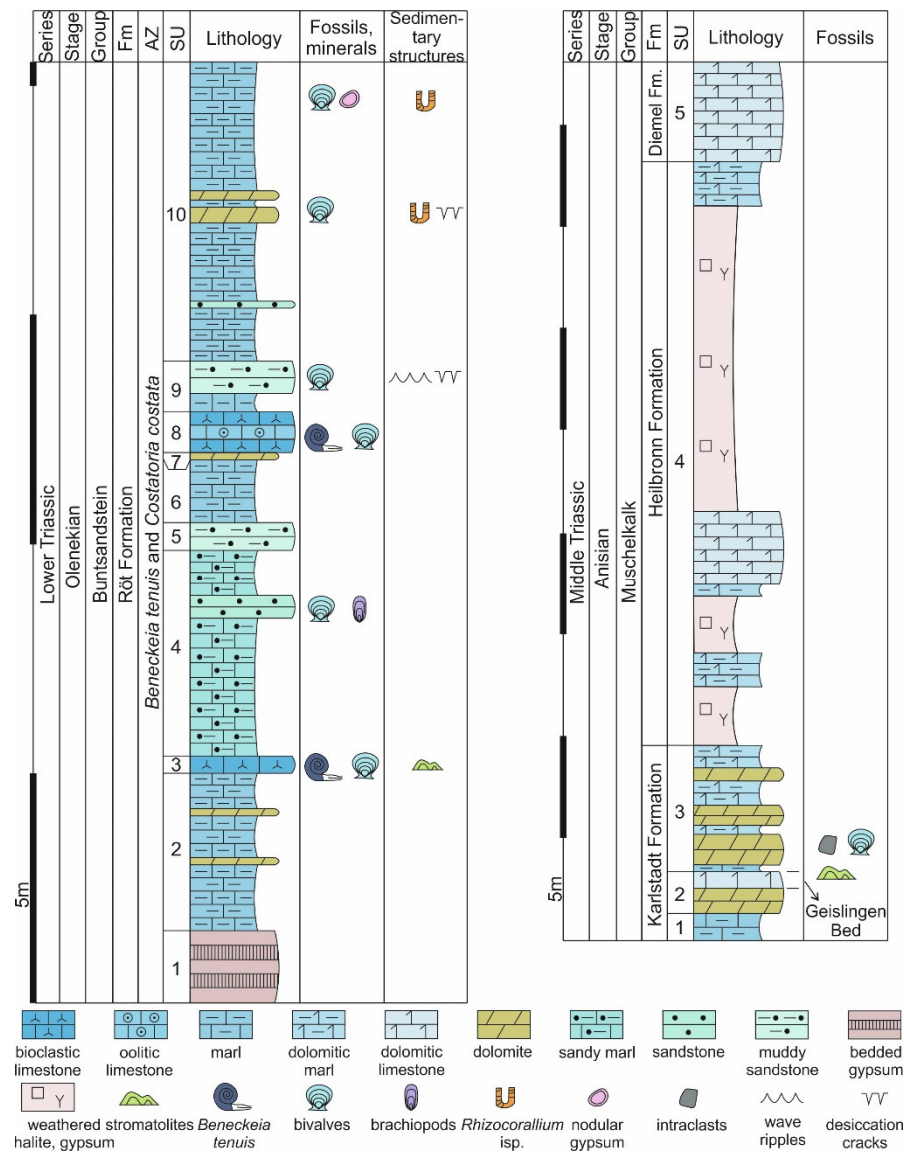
Series | Stage | Group | Fm | AZ | SU | Lithology | Fossils, minerals | Sedimentary structures

Lower Triassic
Olenekian
Buntsandstein
Röt Formation
Benneckeia tenuis and Costatoria costata

10
9
8
7
6
5
4
3
2
1

5m

Series | Stage | Group | Fm | SU | Lithology | Fossils

Middle Triassic
Anisian
Muschelkalk
Diemel Fm.
Heilbronn Formation
Karlstadt Formation

5
4
3
2
1

5m

Geislingen Bed

bioclastic limestone
oolitic limestone
marl
dolomitic marl
dolomitic limestone
dolomite
sandy marl
sandstone
muddy sandstone
bedded gypsum
weathered halite, gypsum
stromatolites
Beneckeia tenuis
bivalves
brachiopods
Rhizocorallium isp.
nodular gypsum
intraclasts
wave ripples
desiccation cracks